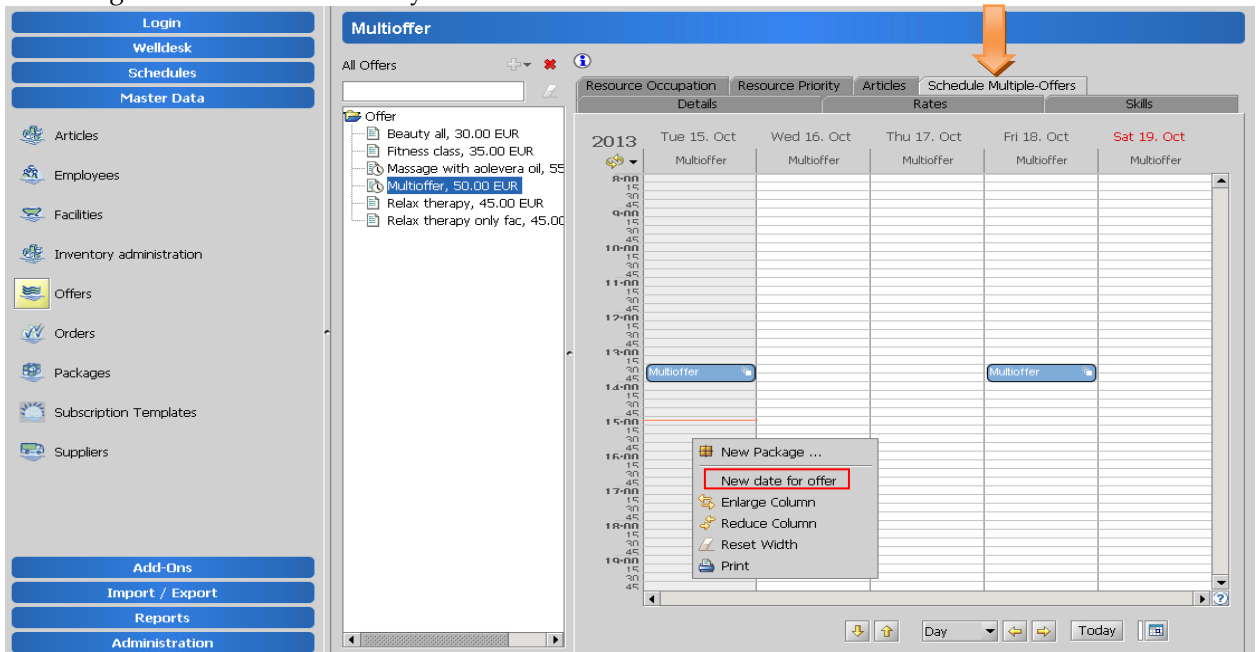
Login
Welldesk
Schedules
Master Data
Articles
Employees
Facilities
Inventory administration
Offers
Orders
Packages
Subscription Templates
Suppliers
Add-Ons
Import / Export
Reports
Administration

Multioffer
All Offers
Offer
Beauty all, 30.00 EUR
Fitness class, 35.00 EUR
Massage with aolevera oil, 55
Multioffer, 50.00 EUR
Relax therapy, 45.00 EUR
Relax therapy only fac, 45.00

Resource Occupation | Resource Priority | Articles | Schedule Multiple-Offers
Details | Rates | Skills

2013
Tue 15. Oct | Wed 16. Oct | Thu 17. Oct | Fri 18. Oct | Sat 19. Oct
Multioffer | Multioffer | Multioffer | Multioffer | Multioffer

8:00 15 30 45 9:00 15 30 45 10:00 15 30 45 11:00 15 30 45 12:00 15 30 45 13:00 15 30 45 14:00 15 30 45 15:00 15 30 45 16:00 15 30 45 17:00 15 30 45 18:00 15 30 45 19:00 15 30 45

Multioffer
Multioffer

New Package ...
New date for offer
Enlarge Column
Reduce Column
Reset Width
Print

Day
Today